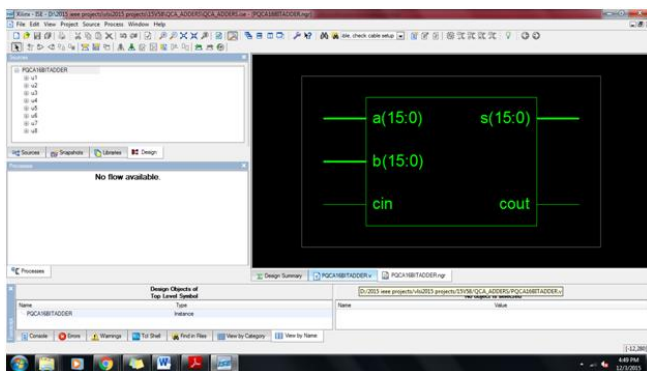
Xilinx - ISE - D:/2015 ieee projects/vlsi2015 projects/15VS8/QCA_ADDERS/QCA_ADDERS.xise - [PQCA16BITADDER.ngr]

File Edit View Project Source Process Window Help

idle, check cable setup

Sources

PQCA16BITADDER
u1
u2
u3
u4
u5
u6
u7
u8

Sources Snapshots Libraries Design

Processes

No flow available.

Processes

a(15:0)

b(15:0)

cin

s(15:0)

cout

Design Summary PQCA16BITADDER.v PQCA16BITADDER.ngr

D:/2015 ieee projects/vlsi2015 projects/15VS8/QCA_ADDERS/PQCA16BITADDER.v

Design Objects of Top Level Symbol

| Name | Type |
|---|---|
| PQCA16BITADDER | Instance |

No objects to be selected

| Name | Value |
|---|---|

Console Errors Warnings Tcl Shell Find in Files View by Category View by Name

[-12,283

4:49 PM
12/3/2015